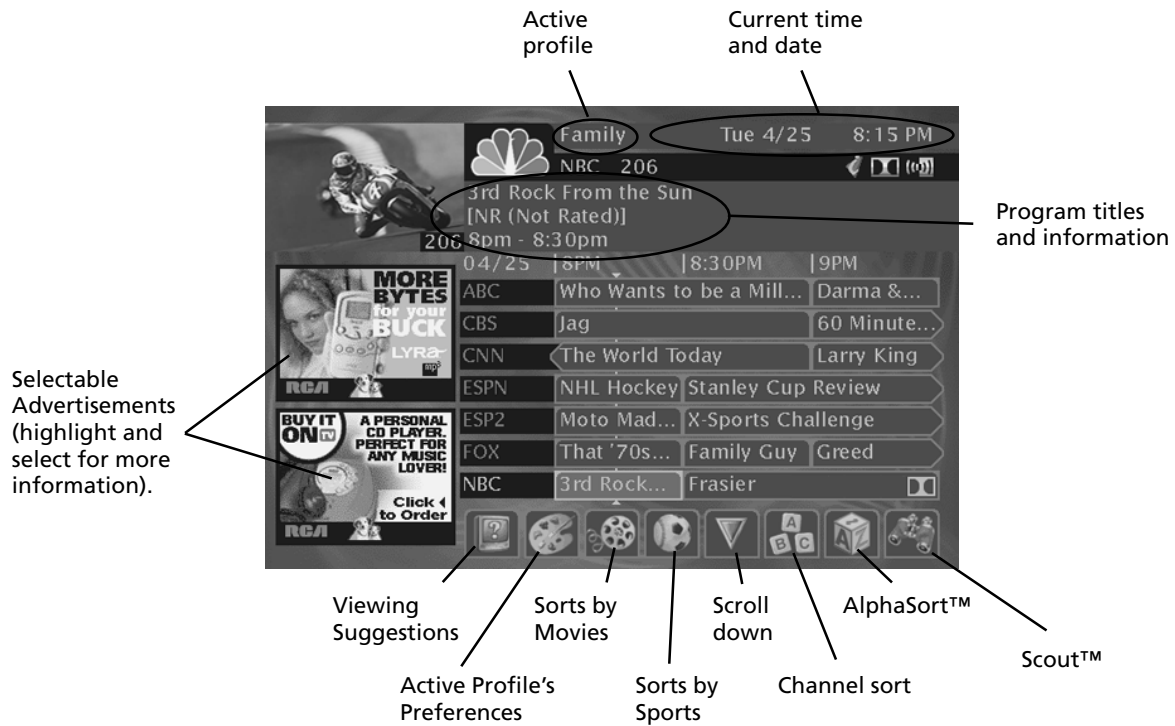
Active profile

Current time and date

Family

Tue 4/25 8:15 PM

NBC 206

3rd Rock From the Sun
[NR (Not Rated)]
8pm - 8:30pm

206

Program titles and information

04/25 | 8PM | 8:30PM | 9PM

| | | |
|---|---|---|
| ABC | Who Wants to be a Mill... | Darma &... |
| CBS | Jag | 60 Minute... |
| CNN | The World Today | Larry King |
| ESPN | NHL Hockey | Stanley Cup Review |
| ESP2 | Moto Mad... | X-Sports Challenge |
| FOX | That '70s... | Family Guy | Greed |
| NBC | 3rd Rock... | Frasier |

MORE BYTES for your BUCK
LYRA
RCA

BUY IT ON TV
A PERSONAL CD PLAYER. PERFECT FOR ANY MUSIC LOVER!
Click to Order
RCA

Selectable Advertisements (highlight and select for more information).

A B C

A Z

Viewing Suggestions

Active Profile's Preferences

Sorts by Movies

Sorts by Sports

Scroll down

Channel sort

AlphaSort™

Scout™